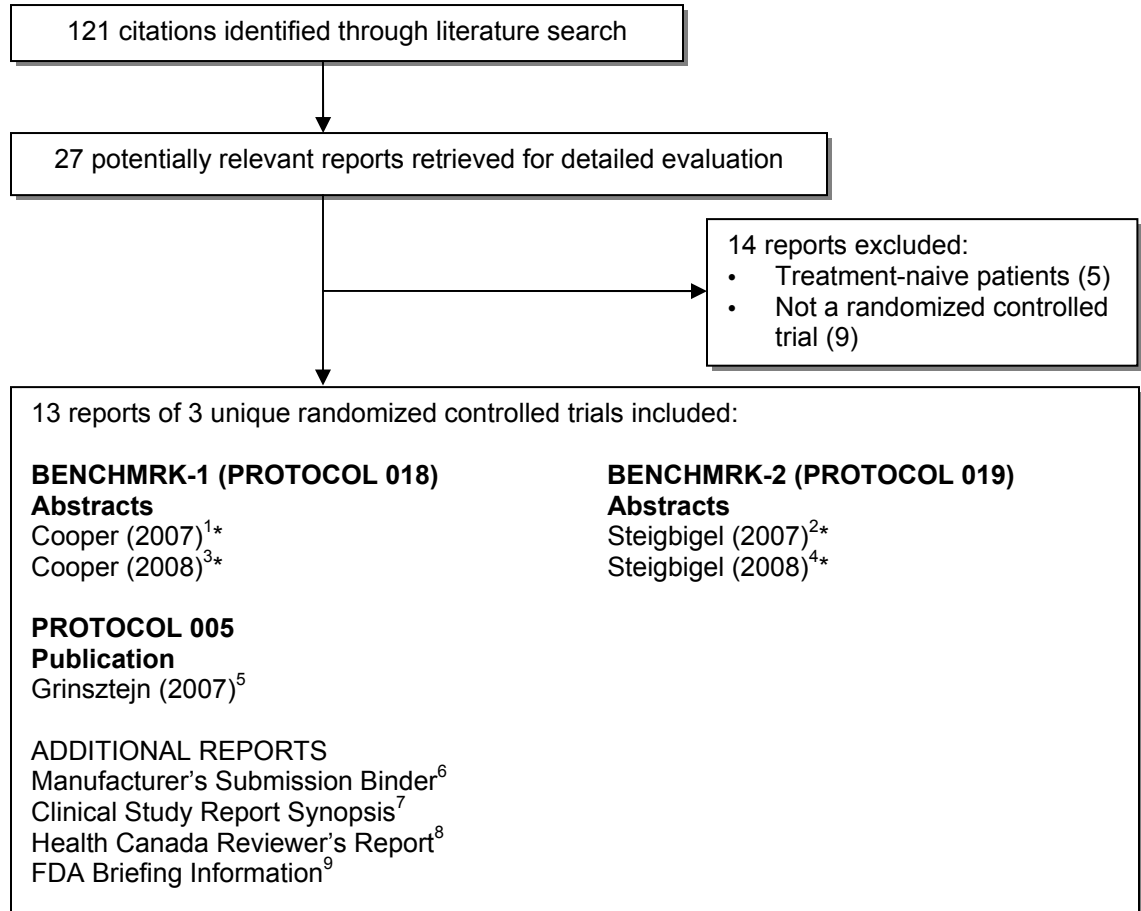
121 citations identified through literature search

27 potentially relevant reports retrieved for detailed evaluation

14 reports excluded:
• Treatment-naive patients (5)
• Not a randomized controlled trial (9)

13 reports of 3 unique randomized controlled trials included:

**BENCHMRK-1 (PROTOCOL 018)**
**Abstracts**
Cooper (2007)$^{1}$*
Cooper (2008)$^{3}$*

**BENCHMRK-2 (PROTOCOL 019)**
**Abstracts**
Steigbigel (2007)$^{2}$*
Steigbigel (2008)$^{4}$*

**PROTOCOL 005**
**Publication**
Grinsztejn (2007)$^{5}$

ADDITIONAL REPORTS
Manufacturer's Submission Binder$^{6}$
Clinical Study Report Synopsis$^{7}$
Health Canada Reviewer's Report$^{8}$
FDA Briefing Information$^{9}$